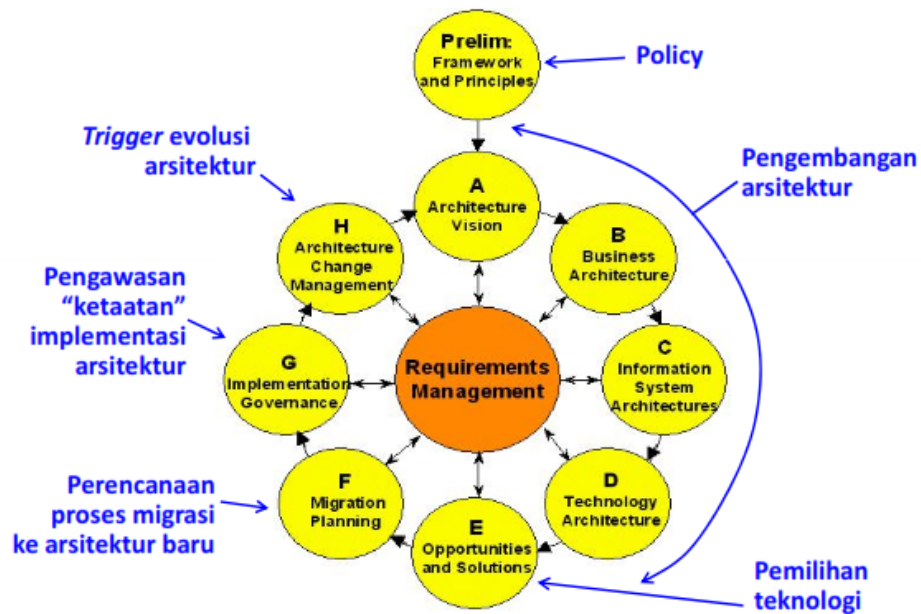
Prelim:
Framework and Principles

Policy

Trigger evolusi arsitektur

Pengembangan arsitektur

A
Architecture Vision

H
Architecture Change Management

B
Business Architecture

Pengawasan "ketaatan" implementasi arsitektur

G
Implementation Governance

Requirements Management

C
Information System Architectures

F
Migration Planning

D
Technology Architecture

Perencanaan proses migrasi ke arsitektur baru

E
Opportunities and Solutions

Pemilihan teknologi